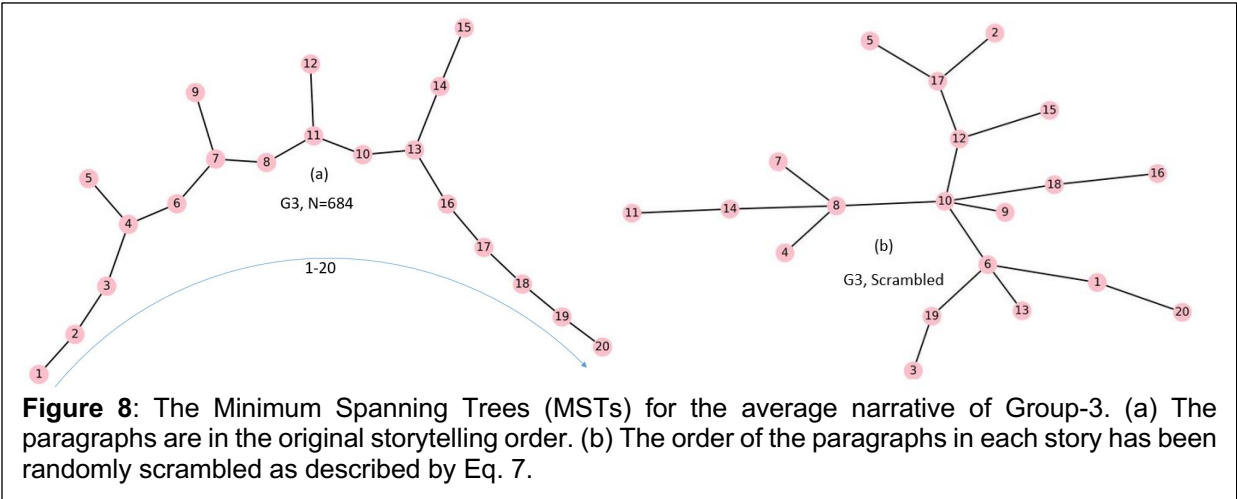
15

12

14

9

11

10

13

7

8

(a)

5

6

G3, N=684

16

4

17

1-20

3

18

19

2

20

1

5

2

17

15

12

7

10

18

16

11

14

8

9

4

(b)

6

G3, Scrambled

1

19

13

20

3

**Figure 8**: The Minimum Spanning Trees (MSTs) for the average narrative of Group-3. (a) The paragraphs are in the original storytelling order. (b) The order of the paragraphs in each story has been randomly scrambled as described by Eq. 7.